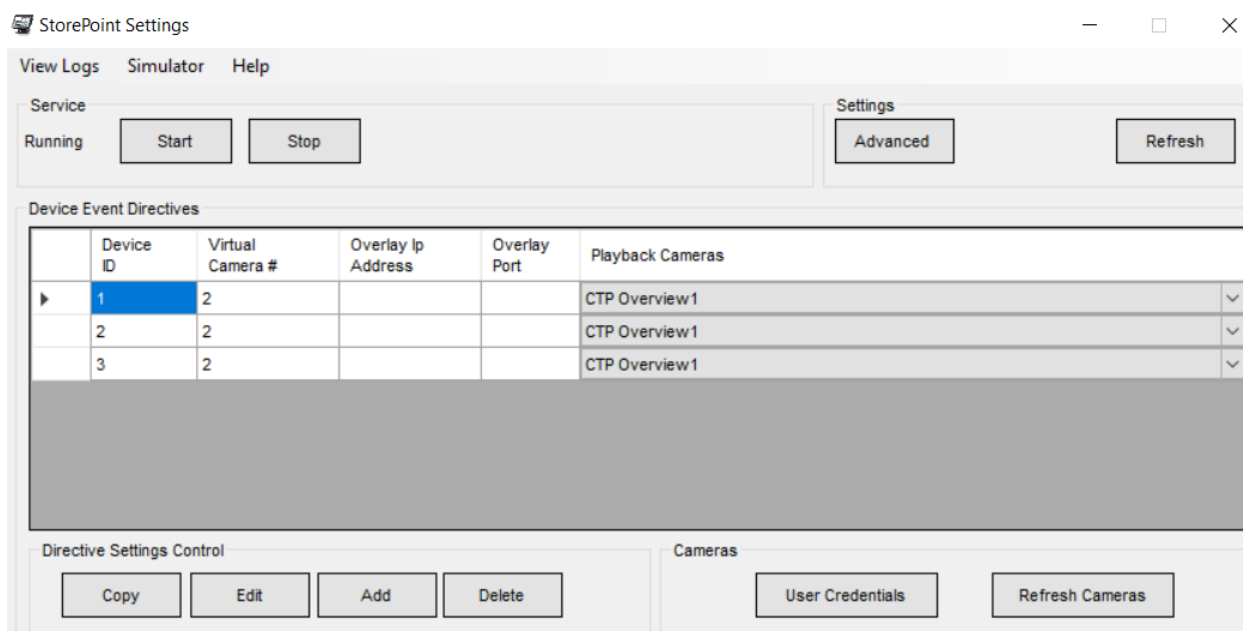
StorePoint Settings

View Logs Simulator Help

Service
Running Start Stop

Settings
Advanced Refresh

Device Event Directives

| | Device ID | Virtual Camera # | Overlay Ip Address | Overlay Port | Playback Cameras |
|---|---|---|---|---|---|
| | 1 | 2 | | | CTP Overview1 |
| | 2 | 2 | | | CTP Overview1 |
| | 3 | 2 | | | CTP Overview1 |

Directive Settings Control
Copy Edit Add Delete

Cameras
User Credentials Refresh Cameras